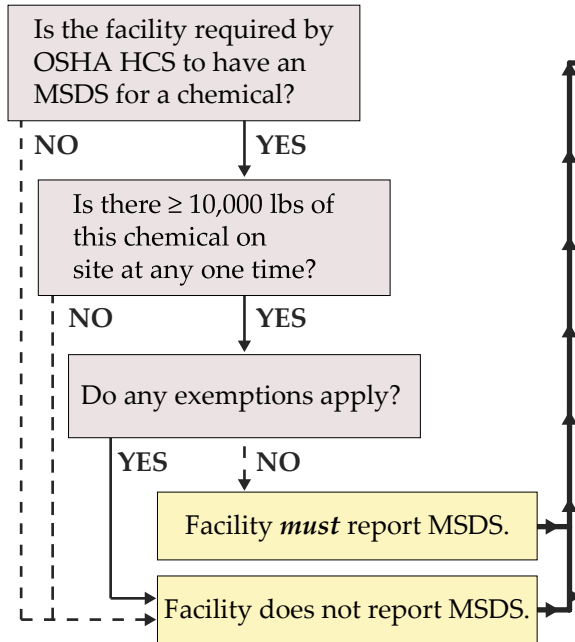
Is the facility required by OSHA HCS to have an MSDS for a chemical?

NO

YES

Is there ≥ 10,000 lbs of this chemical on site at any one time?

NO

YES

Do any exemptions apply?

YES

NO

Facility *must* report MSDS.

Facility does not report MSDS.